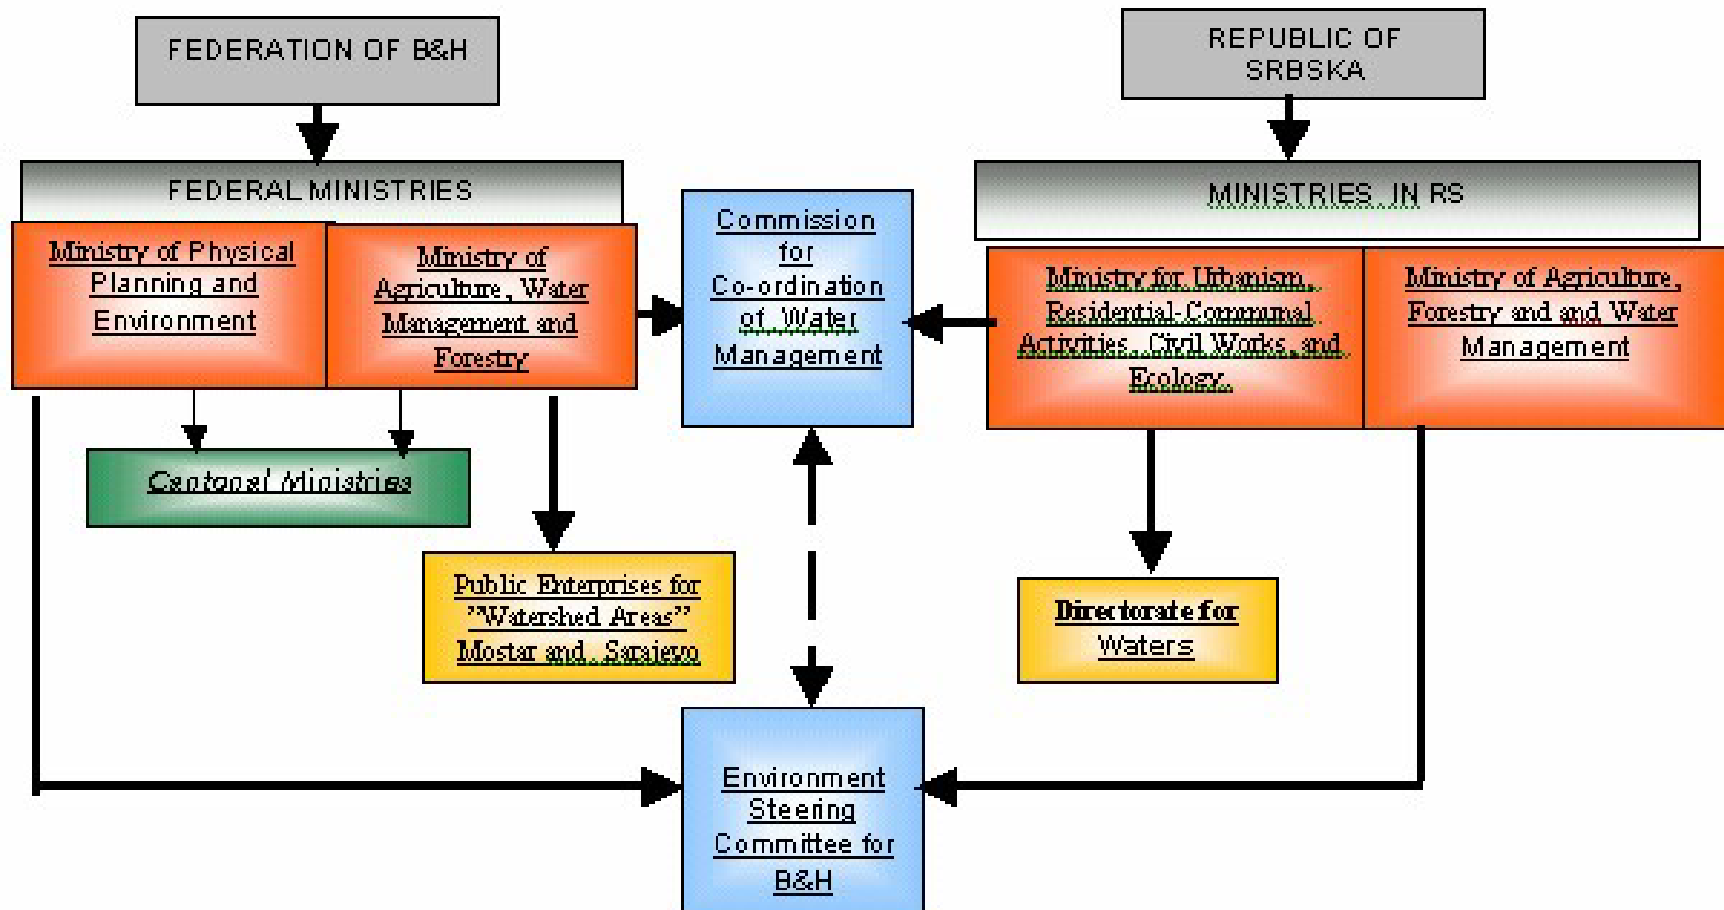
FEDERATION OF B&H

REPUBLIC OF SRBSKA

FEDERAL MINISTRIES

MINISTRIES IN RS

Ministry of Physical Planning and Environment

Ministry of Agriculture, Water Management and Forestry

Commission for Co-ordination of Water Management

Ministry for Urbanism, Residential-Communal Activities, Civil Works, and Ecology

Ministry of Agriculture, Forestry and and Water Management

Cantonal Ministries

Public Enterprises for "Watershed Areas" Mostar and Sarajevo

Directorate for Waters

Environment Steering Committee for B&H